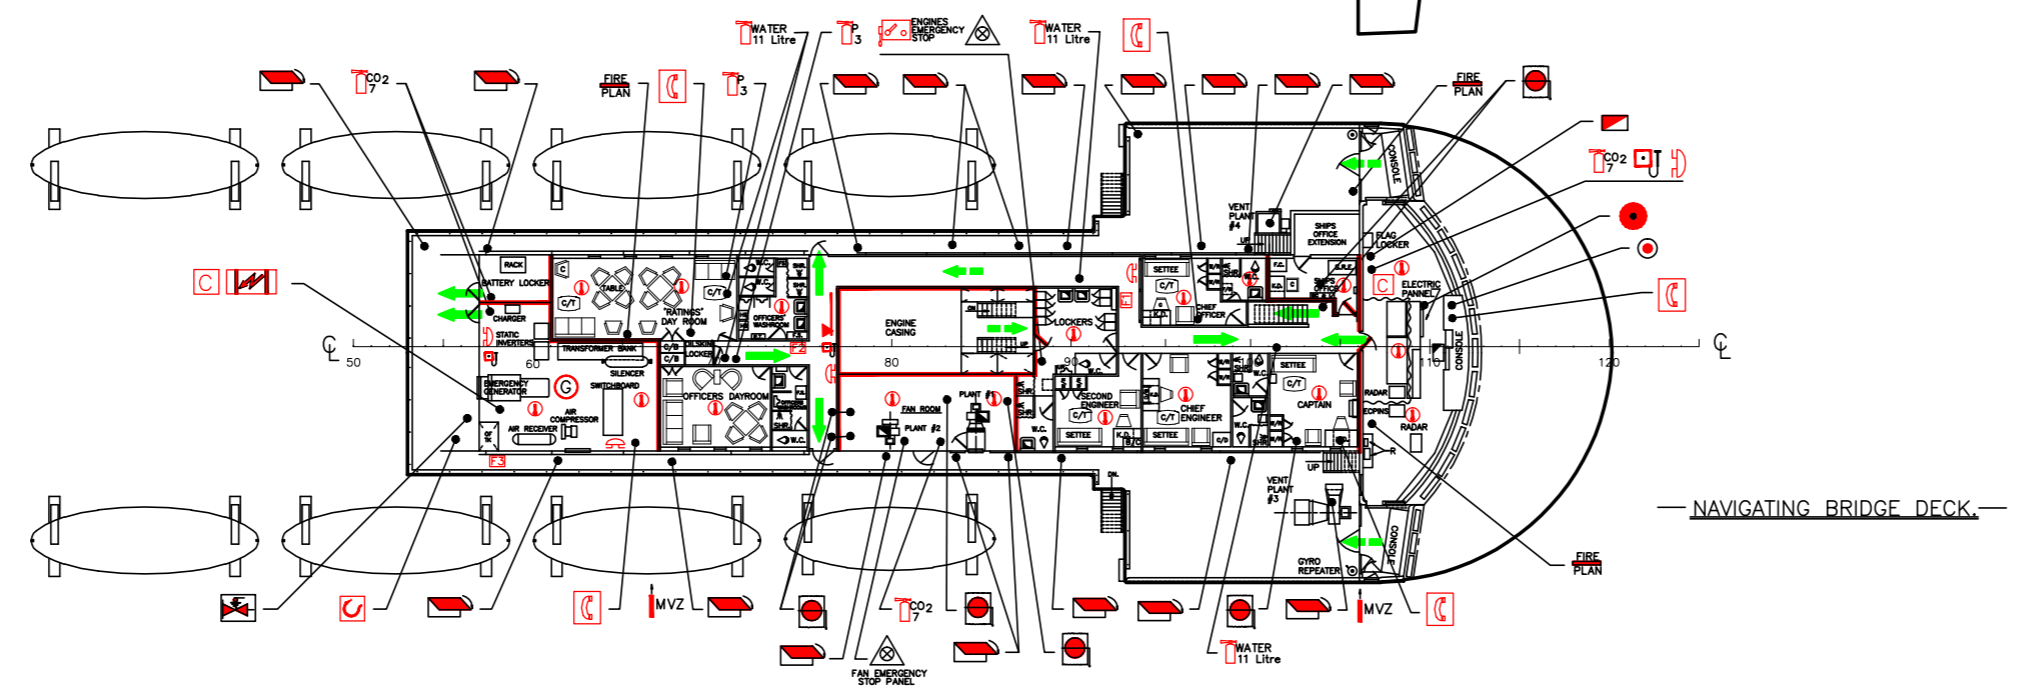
WATER 11 Litre
P 3
ENGINES EMERGENCY STOP
WATER 11 Litre
CO2 7
FIRE PLAN
P 3
FIRE PLAN
CO2 7
VENT PLANT #4
SHIPS OFFICE EXTENSION
FLAG LOCKER
ELECTRIC PANNEL
CONSOLE
RACK
BATTERY LOCKER
CHARGER
STATIC INVERTERS
TABLE
"RATINGS" DAY ROOM
C/T
W.C.
OFFICERS WASHROOM
ENGINE CASING
LOCKERS
SETTEE
CHIEF OFFICER
TRANSFORMER BANK
OILSKIN LOCKER
SILENCER
SWITCHBOARD
EMERGENCY GENERATOR
AIR COMPRESSOR
AIR RECEIVER
OFFICERS DAYROOM
FAN ROOM
PLANT #1
PLANT #2
SECOND ENGINEER
CHIEF ENGINEER
CAPTAIN
SETTEE
RADAR
RADAR
ECDIS
VENT PLANT #3
GYRO REPEATER
CONSOLE
50
60
80
90
110
120
CL
CL
NAVIGATING BRIDGE DECK.
FIRE PLAN
MVZ
CO2 7
MVZ
WATER 11 Litre
FAN EMERGENCY STOP PANEL